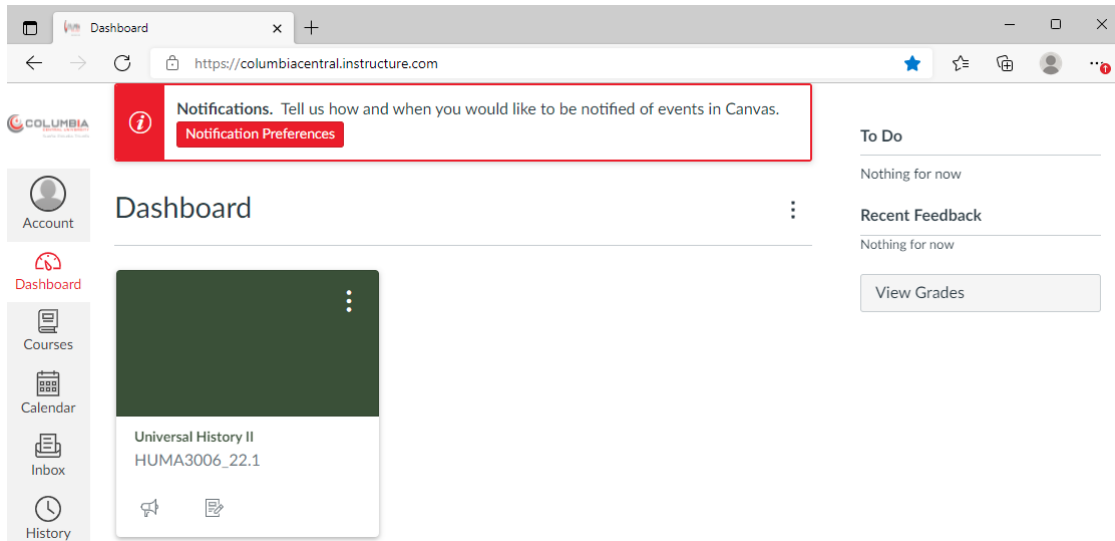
Dashboard

https://columbiacentral.instructure.com

COLUMBIA

Notifications. Tell us how and when you would like to be notified of events in Canvas.
Notification Preferences

Account

Dashboard

Courses

Calendar

Inbox

History

Dashboard

Universal History II
HUMA3006_22.1

To Do

Nothing for now

Recent Feedback

Nothing for now

View Grades